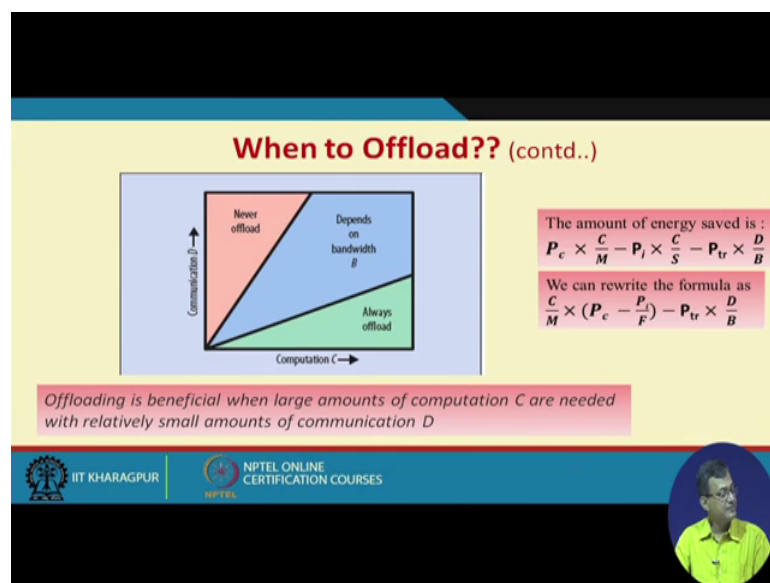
When to Offload?? (contd..)

Never offload

Depends on bandwidth B

Always offload

Communication D →

Computation C →

The amount of energy saved is : $P_c \times \frac{C}{M} - P_i \times \frac{C}{S} - P_{tr} \times \frac{D}{B}$

We can rewrite the formula as $\frac{C}{M} \times (P_c - \frac{P_i}{F}) - P_{tr} \times \frac{D}{B}$

Offloading is beneficial when large amounts of computation C are needed with relatively small amounts of communication D

IIT KHARAGPUR

NPTEL ONLINE CERTIFICATION COURSES

NPTEL